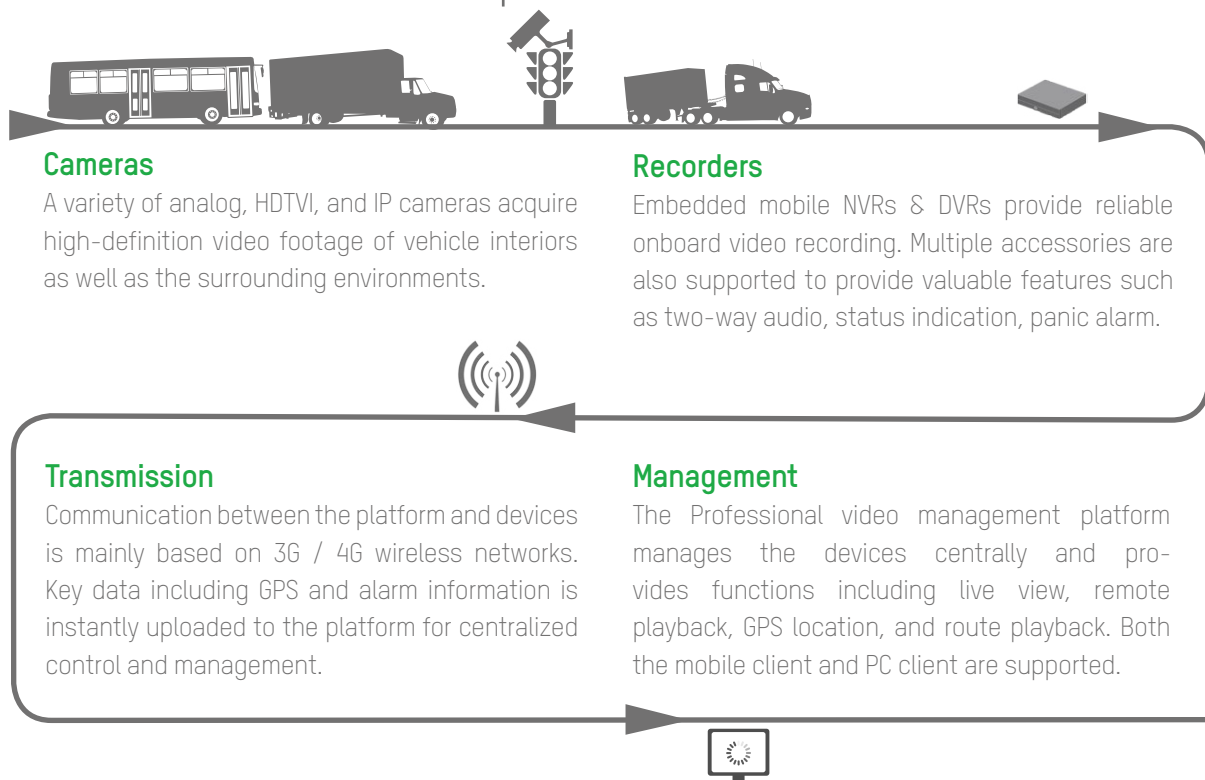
Cameras
A variety of analog, HDTVI, and IP cameras acquire high-definition video footage of vehicle interiors as well as the surrounding environments.

Recorders
Embedded mobile NVRs & DVRs provide reliable onboard video recording. Multiple accessories are also supported to provide valuable features such as two-way audio, status indication, panic alarm.

Transmission
Communication between the platform and devices is mainly based on 3G / 4G wireless networks. Key data including GPS and alarm information is instantly uploaded to the platform for centralized control and management.

Management
The Professional video management platform manages the devices centrally and provides functions including live view, remote playback, GPS location, and route playback. Both the mobile client and PC client are supported.